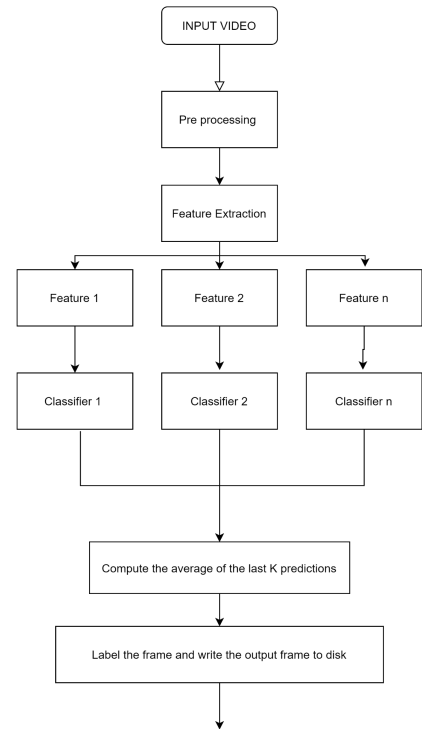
INPUT VIDEO

Pre processing

Feature Extraction

Feature 1

Feature 2

Feature n

Classifier 1

Classifier 2

Classifier n

Compute the average of the last K predictions

Label the frame and write the output frame to disk